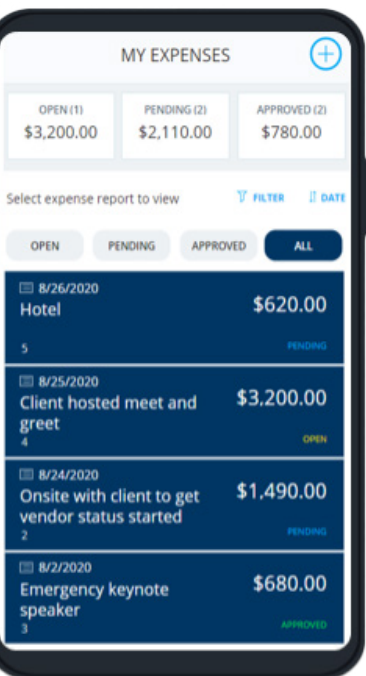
MY EXPENSES

OPEN (1)
$3,200.00

PENDING (2)
$2,110.00

APPROVED (2)
$780.00

Select expense report to view

FILTER

DATE

OPEN

PENDING

APPROVED

ALL

8/26/2020
Hotel
5
$620.00
PENDING

8/25/2020
Client hosted meet and greet
4
$3,200.00
OPEN

8/24/2020
Onsite with client to get vendor status started
2
$1,490.00
PENDING

8/2/2020
Emergency keynote speaker
3
$680.00
APPROVED